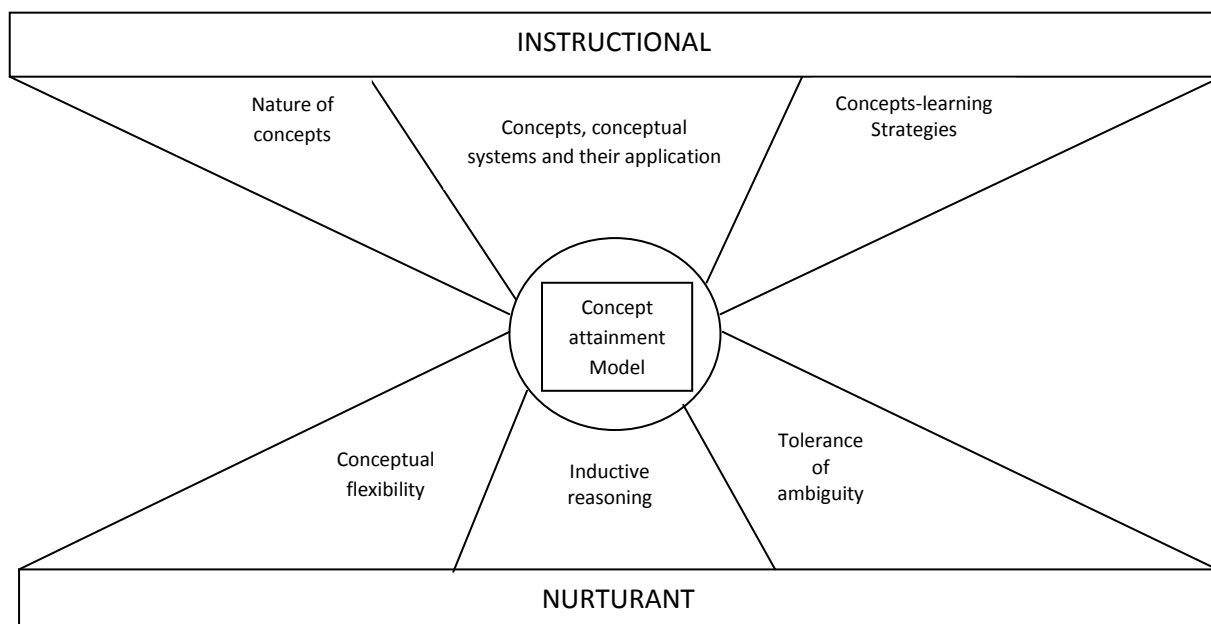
INSTRUCTIONAL

Nature of concepts

Concepts, conceptual systems and their application

Concepts-learning Strategies

Concept attainment Model

Conceptual flexibility

Inductive reasoning

Tolerance of ambiguity

NURTURANT